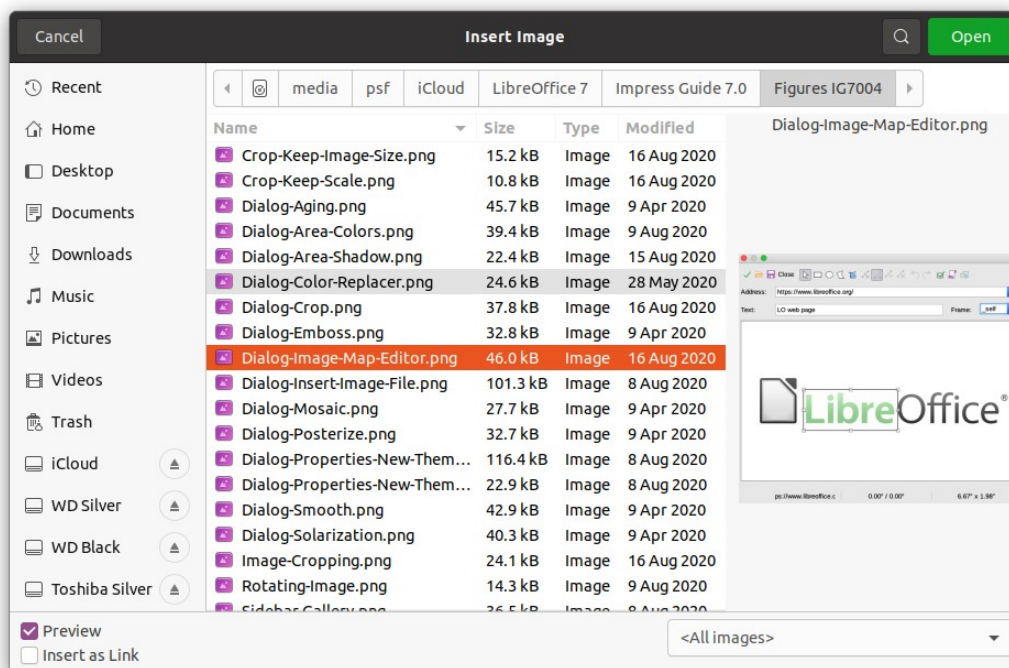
Cancel

Insert Image

Open

Recent
Home
Desktop
Documents
Downloads
Music
Pictures
Videos
Trash
iCloud
WD Silver
WD Black
Toshiba Silver

media | psf | iCloud | LibreOffice 7 | Impress Guide 7.0 | Figures IG7004

| Name | Size | Type | Modified |
|---|---|---|---|
| Crop-Keep-Image-Size.png | 15.2 kB | Image | 16 Aug 2020 |
| Crop-Keep-Scale.png | 10.8 kB | Image | 16 Aug 2020 |
| Dialog-Aging.png | 45.7 kB | Image | 9 Apr 2020 |
| Dialog-Area-Colors.png | 39.4 kB | Image | 9 Aug 2020 |
| Dialog-Area-Shadow.png | 22.4 kB | Image | 15 Aug 2020 |
| Dialog-Color-Replacer.png | 24.6 kB | Image | 28 May 2020 |
| Dialog-Crop.png | 37.8 kB | Image | 16 Aug 2020 |
| Dialog-Emboss.png | 32.8 kB | Image | 9 Apr 2020 |
| Dialog-Image-Map-Editor.png | 46.0 kB | Image | 16 Aug 2020 |
| Dialog-Insert-Image-File.png | 101.3 kB | Image | 8 Aug 2020 |
| Dialog-Mosaic.png | 27.7 kB | Image | 9 Apr 2020 |
| Dialog-Posterize.png | 32.7 kB | Image | 9 Apr 2020 |
| Dialog-Properties-New-Them… | 116.4 kB | Image | 8 Aug 2020 |
| Dialog-Properties-New-Them… | 22.9 kB | Image | 8 Aug 2020 |
| Dialog-Smooth.png | 42.9 kB | Image | 9 Apr 2020 |
| Dialog-Solarization.png | 40.3 kB | Image | 9 Apr 2020 |
| Image-Cropping.png | 24.1 kB | Image | 16 Aug 2020 |
| Rotating-Image.png | 14.3 kB | Image | 9 Aug 2020 |
| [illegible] | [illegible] | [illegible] | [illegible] |

Dialog-Image-Map-Editor.png

Close
Address: https://www.libreoffice.org/
Text: LO web page
Frame: _self
LibreOffice®
ps://www.libreoffice.c 0.00" / 0.00" 6.67" x 1.98"

Preview
Insert as Link

<All images>